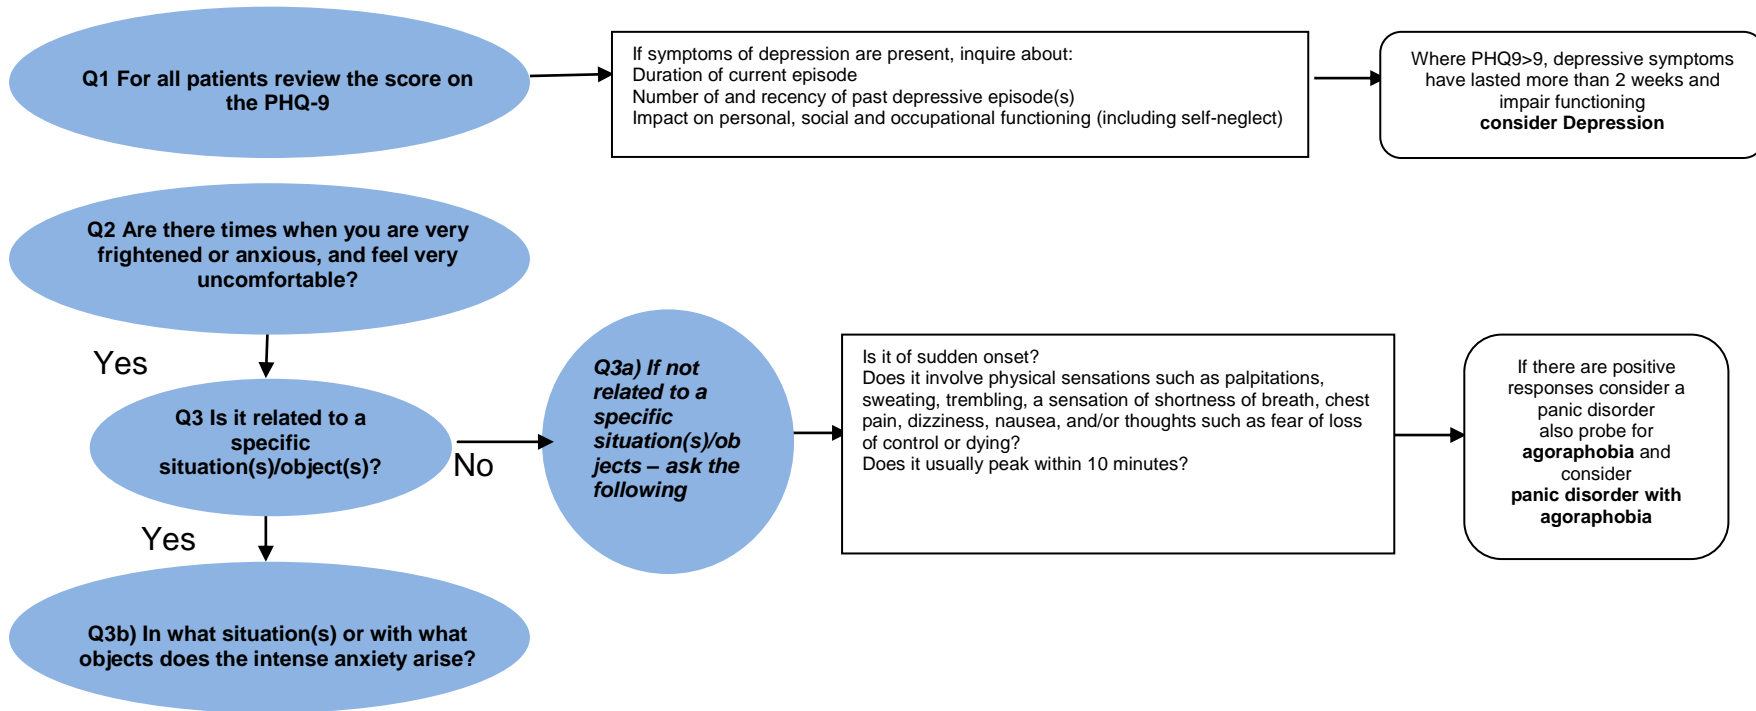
**Q1 For all patients review the score on the PHQ-9**

If symptoms of depression are present, inquire about:
Duration of current episode
Number of and recency of past depressive episode(s)
Impact on personal, social and occupational functioning (including self-neglect)

Where PHQ9>9, depressive symptoms have lasted more than 2 weeks and impair functioning
**consider Depression**

**Q2 Are there times when you are very frightened or anxious, and feel very uncomfortable?**

Yes

**Q3 Is it related to a specific situation(s)/object(s)?**

No

***Q3a) If not related to a specific situation(s)/objects – ask the following***

Is it of sudden onset?
Does it involve physical sensations such as palpitations, sweating, trembling, a sensation of shortness of breath, chest pain, dizziness, nausea, and/or thoughts such as fear of loss of control or dying?
Does it usually peak within 10 minutes?

If there are positive responses consider a panic disorder
also probe for **agoraphobia** and consider
**panic disorder with agoraphobia**

Yes

**Q3b) In what situation(s) or with what objects does the intense anxiety arise?**